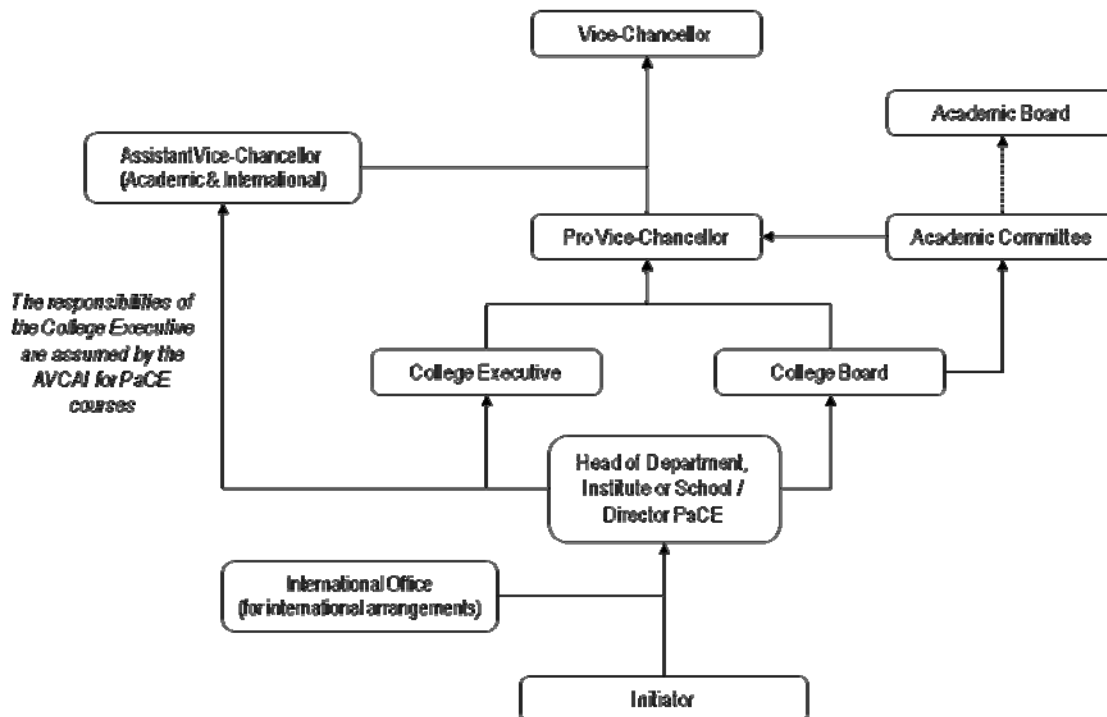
Vice-Chancellor

Academic Board

Assistant Vice-Chancellor (Academic & International)

Pro Vice-Chancellor

Academic Committee

The responsibilities of the College Executive are assumed by the AVCAI for PaCE courses

College Executive

College Board

Head of Department, Institute or School / Director PaCE

International Office (for international arrangements)

Initiator